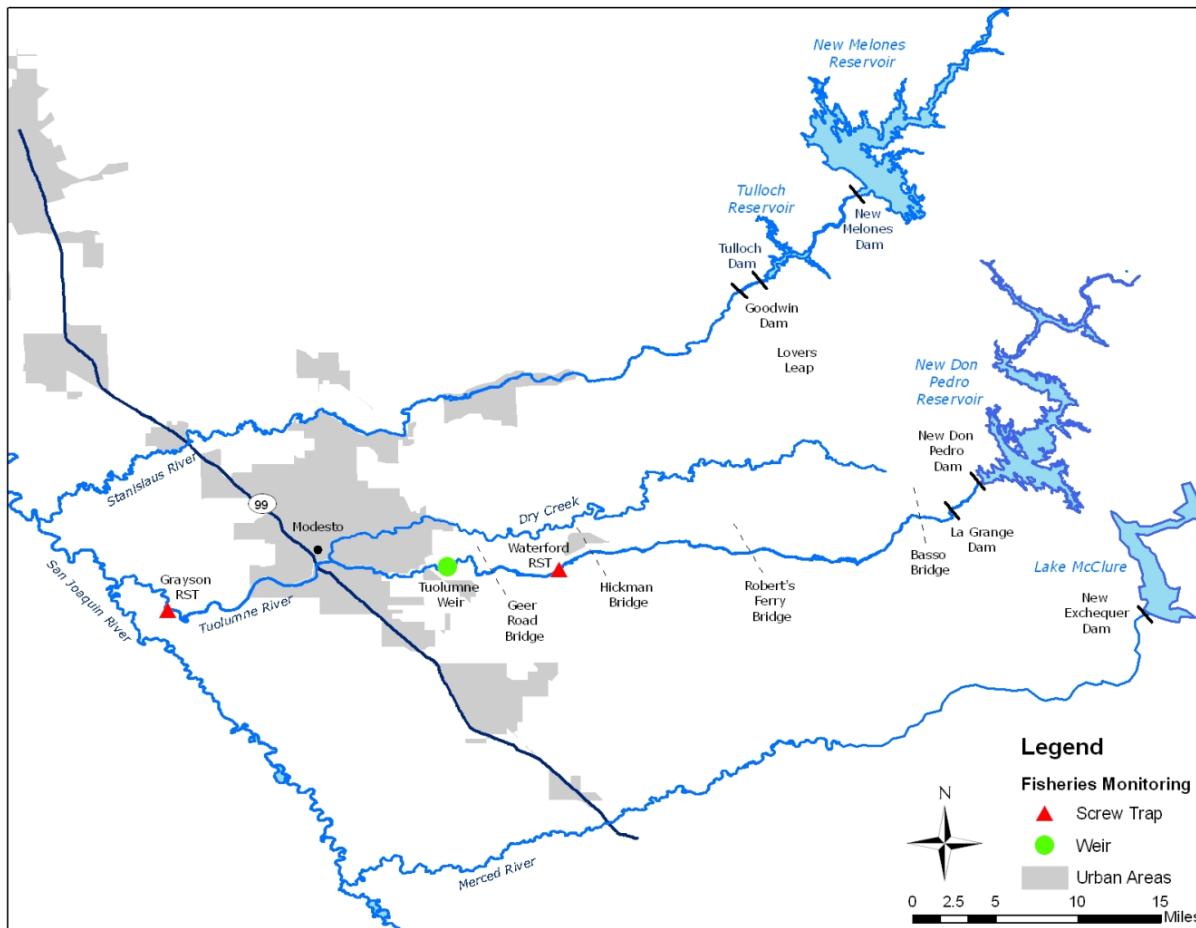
New Melones Reservoir

Tulloch Reservoir

New Melones Dam

Tulloch Dam

Goodwin Dam

Lovers Leap

New Don Pedro Reservoir

New Don Pedro Dam

La Grange Dam

Basso Bridge

Lake McClure

New Exchequer Dam

Stanislaus River

99

Modesto

Dry Creek

Waterford RST

Hickman Bridge

Robert's Ferry Bridge

Tuolumne Weir

Geer Road Bridge

Grayson RST

Tuolumne River

San Joaquin River

Merced River

Legend

Fisheries Monitoring

Screw Trap

Weir

Urban Areas

N

0 2.5 5 10 15 Miles